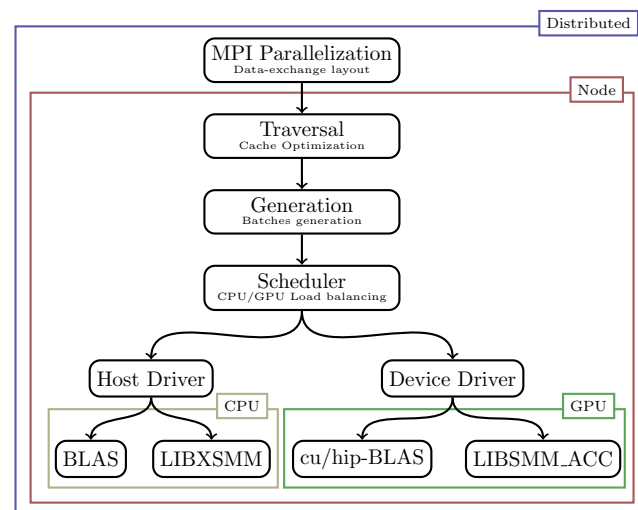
Distributed

MPI Parallelization
Data-exchange layout

Node

Traversal
Cache Optimization

Generation
Batches generation

Scheduler
CPU/GPU Load balancing

Host Driver

Device Driver

CPU

GPU

BLAS

LIBXSMM

cu/hip-BLAS

LIBSMM_ACC